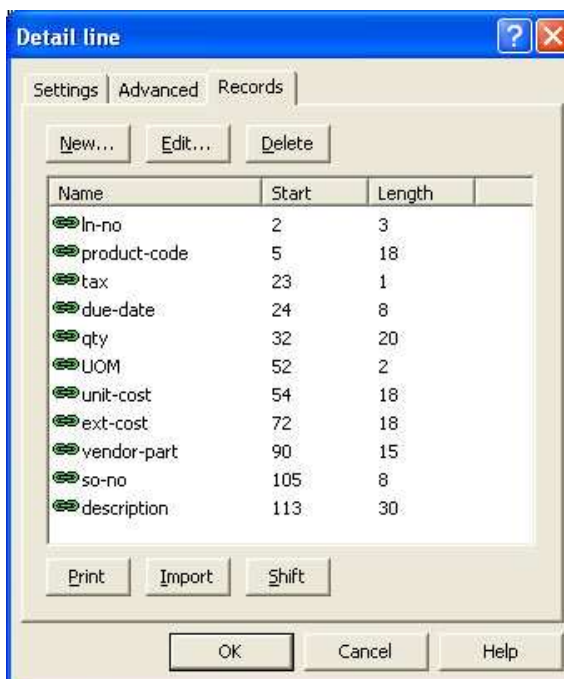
Detail line

Settings | Advanced | Records

New... Edit... Delete

| Name | Start | Length |
|---|---|---|
| ln-no | 2 | 3 |
| product-code | 5 | 18 |
| tax | 23 | 1 |
| due-date | 24 | 8 |
| qty | 32 | 20 |
| UOM | 52 | 2 |
| unit-cost | 54 | 18 |
| ext-cost | 72 | 18 |
| vendor-part | 90 | 15 |
| so-no | 105 | 8 |
| description | 113 | 30 |

Print Import Shift

OK Cancel Help